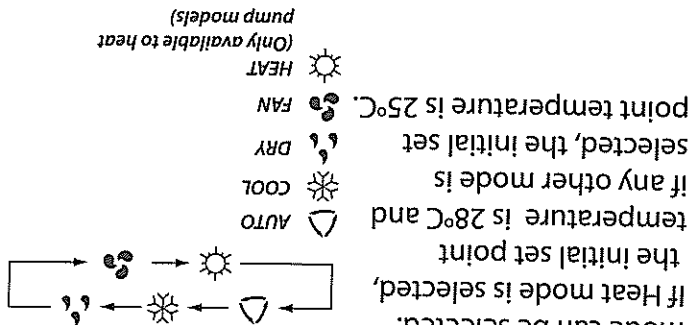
mode can be selected:
If Heat mode is selected, the initial set point temperature is 28°C and if any other mode is selected, the initial set point temperature is 25°C.

AUTO
COOL
DRY
FAN
HEAT
(Only available to heat pump models)